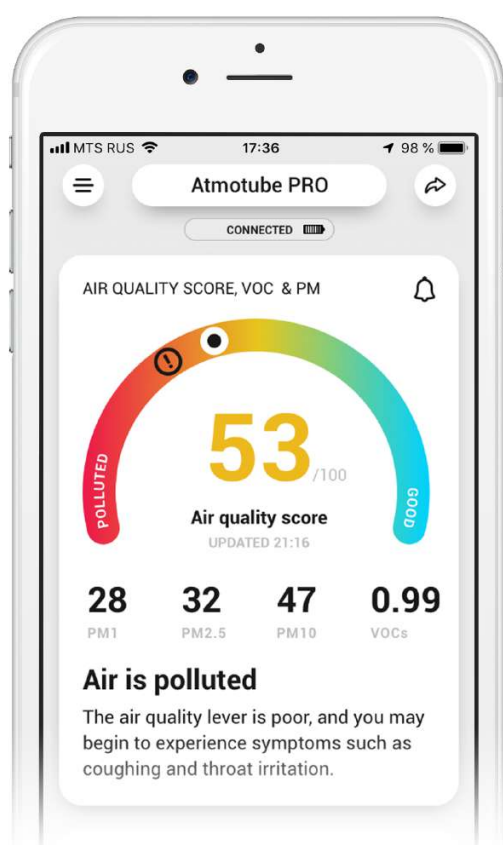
MTS RUS 17:36 98 %

Atmotube PRO

CONNECTED

AIR QUALITY SCORE, VOC & PM

POLLUTED

53/100

GOOD

Air quality score
UPDATED 21:16

| 28 | 32 | 47 | 0.99 |
|---|---|---|---|
| PM1 | PM2.5 | PM10 | VOCs |

Air is polluted

The air quality lever is poor, and you may begin to experience symptoms such as coughing and throat irritation.